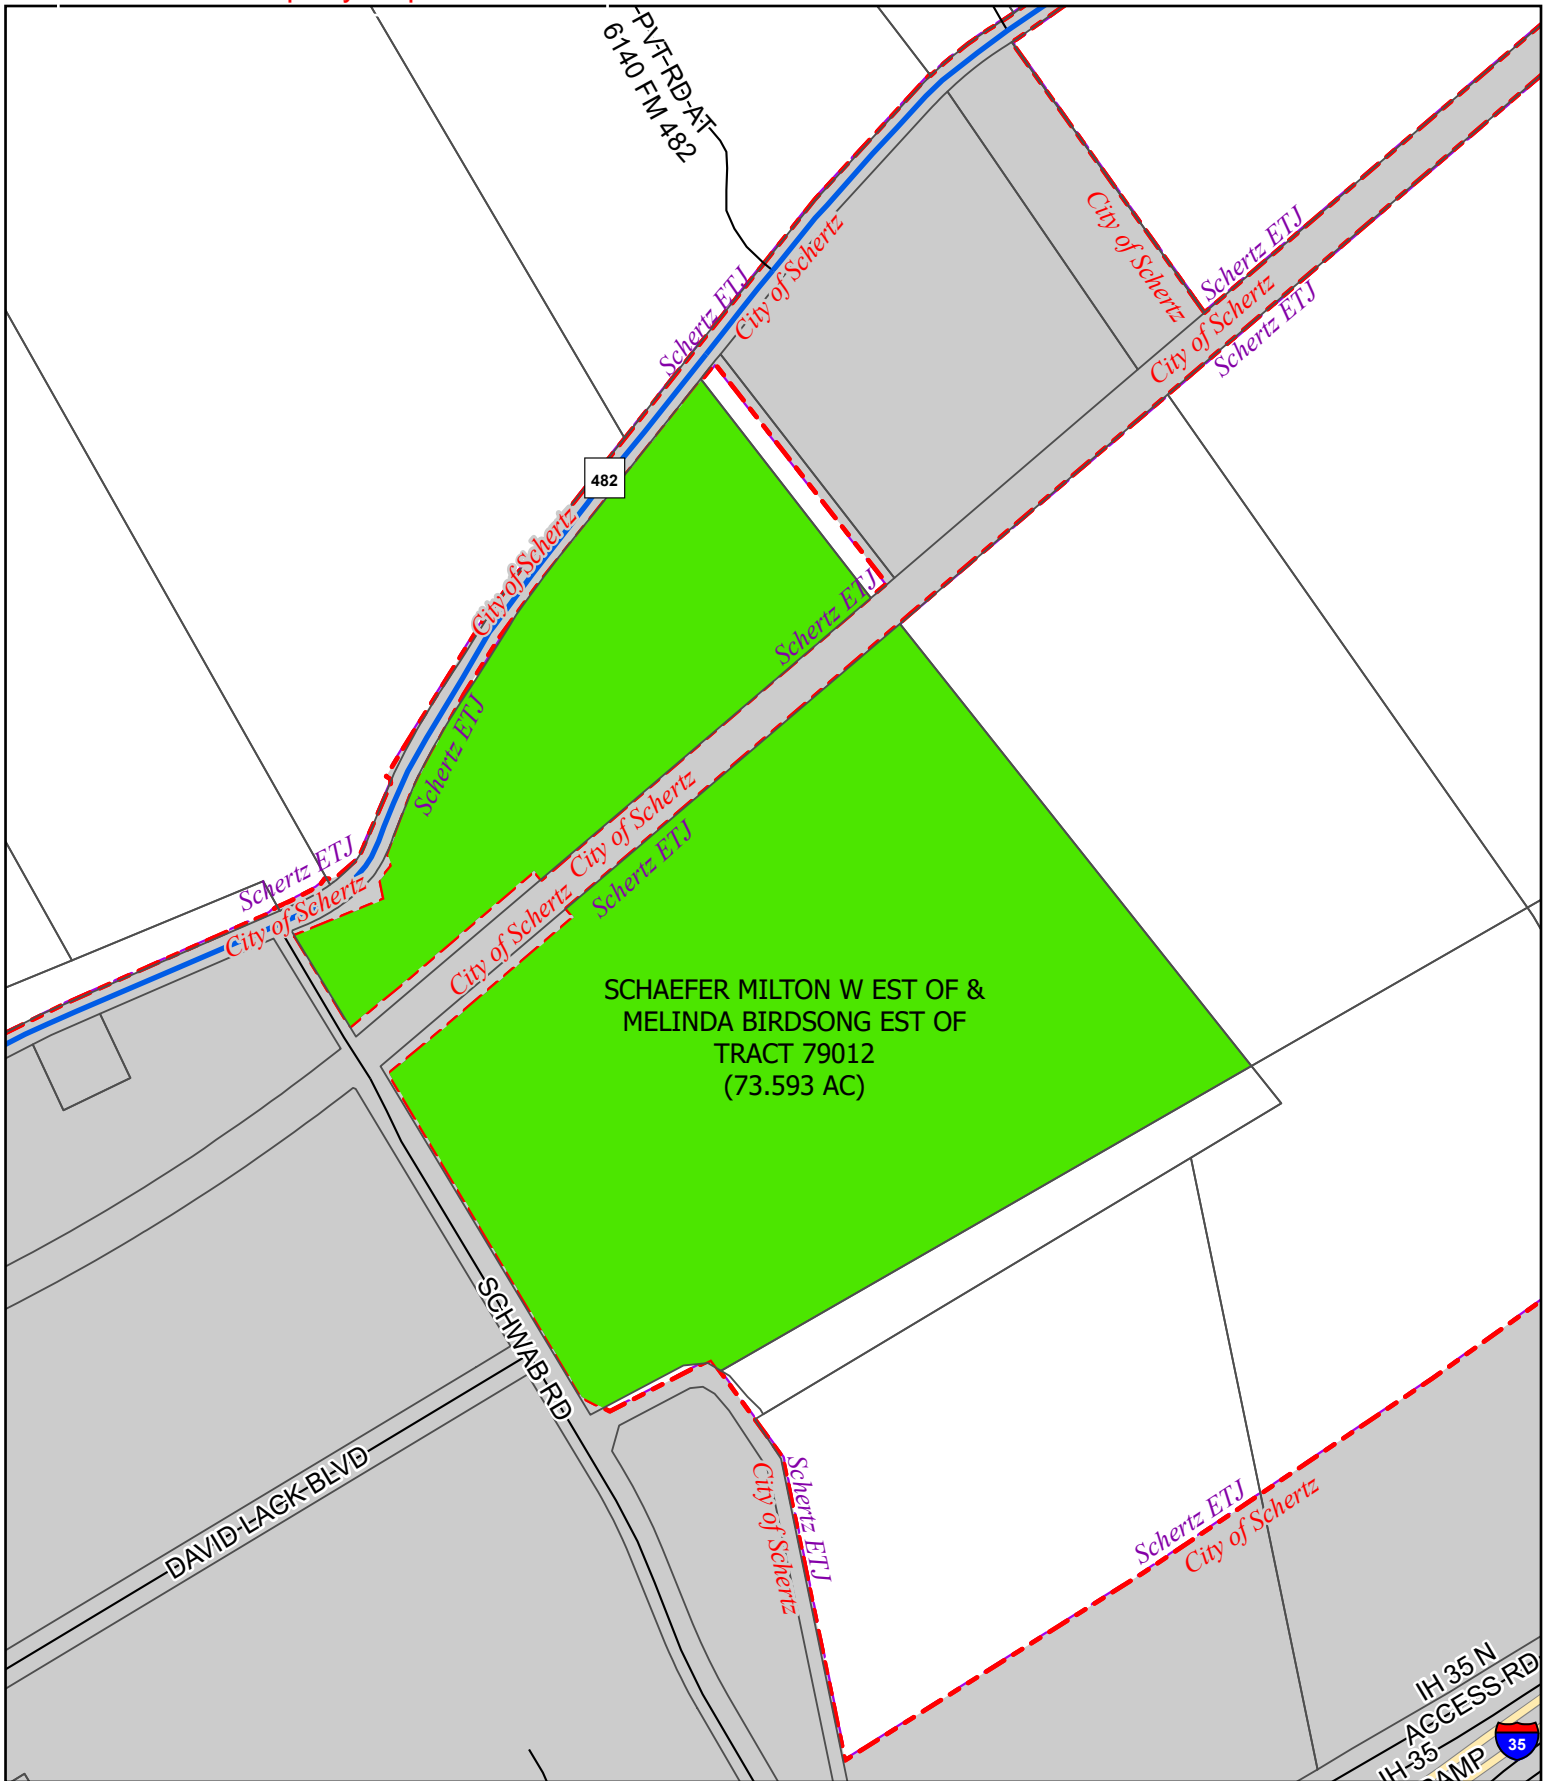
PVT-RD-AT
6140 FM 482

City of Schertz
Schertz ETJ
City of Schertz
Schertz ETJ
City of Schertz
Schertz ETJ
City of Schertz

482

City of Schertz
Schertz ETJ
Schertz ETJ
Schertz ETJ
City of Schertz
City of Schertz
Schertz ETJ
City of Schertz
Schertz ETJ

SCHAEFER MILTON W EST OF &
MELINDA BIRDSONG EST OF
TRACT 79012
(73.593 AC)

SCHWAB-RD
DAVID-LACK-BLVD

City of Schertz
Schertz ETJ
Schertz ETJ
City of Schertz

IH 35 N
ACCESS-RD
IH-35
RAMP
35